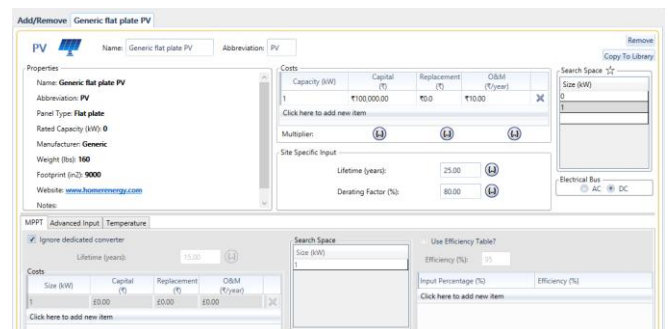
Add/Remove Generic flat plate PV

PV Name: Generic flat plate PV Abbreviation: PV

Remove
Copy To Library

Properties
Name: Generic flat plate PV
Abbreviation: PV
Panel Type: Flat plate
Rated Capacity (kW): 0
Manufacturer: Generic
Weight (lbs): 160
Footprint (in2): 9000
Website: www.homerenergy.com
Notes:

Costs

| Capacity (kW) | Capital (₹) | Replacement (₹) | O&M (₹/year) |
|---|---|---|---|
| 1 | ₹100,000.00 | ₹0.0 | ₹10.00 |

Click here to add new item

Multiplier:

Site Specific Input
Lifetime (years): 25.00
Derating Factor (%): 80.00

Search Space
| Size (kW) |
|---|
| 0 |
| 1 |

Electrical Bus
AC DC

MPPT Advanced Input Temperature

Ignore dedicated converter
Lifetime (years): 15.00

Costs

| Size (kW) | Capital (₹) | Replacement (₹) | O&M (₹/year) |
|---|---|---|---|
| 1 | ₹0.00 | ₹0.00 | ₹0.00 |

Click here to add new item

Search Space
| Size (kW) |
|---|
| 1 |

Use Efficiency Table?
Efficiency (%): 95

| Input Percentage (%) | Efficiency (%) |
|---|---|

Click here to add new item